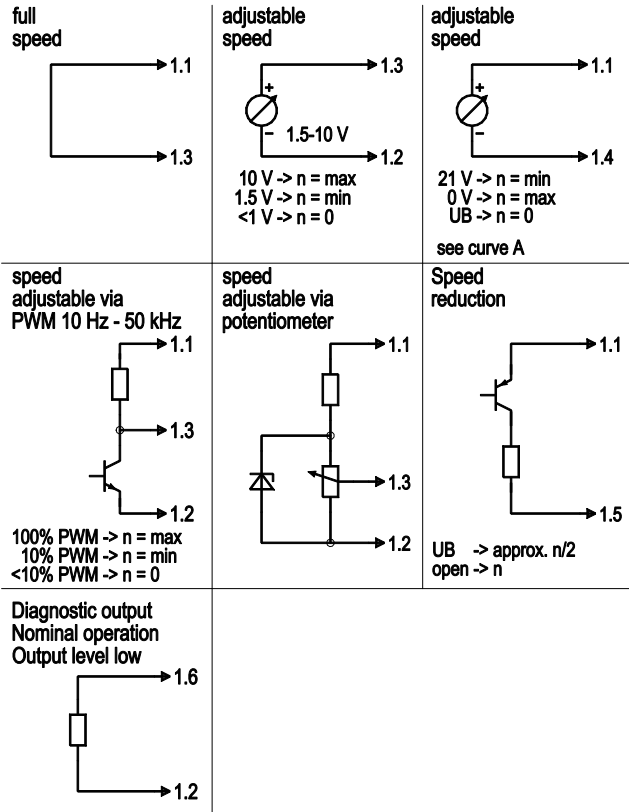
full speed

1.1

1.3

adjustable speed

+

-

1.5-10 V

1.3

1.2

10 V -> n = max
1.5 V -> n = min
<1 V -> n = 0

adjustable speed

+

-

1.1

1.4

21 V -> n = min
0 V -> n = max
UB -> n = 0

see curve A

speed adjustable via PWM 10 Hz - 50 kHz

1.1

1.3

1.2

100% PWM -> n = max
10% PWM -> n = min
<10% PWM -> n = 0

speed adjustable via potentiometer

1.1

1.3

1.2

Speed reduction

1.1

1.5

UB -> approx. n/2
open -> n

Diagnostic output
Nominal operation
Output level low

1.6

1.2